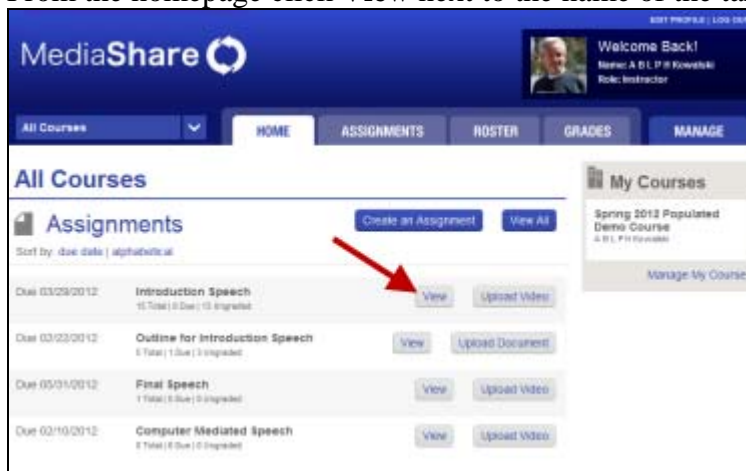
From the homepage click View next to the name of the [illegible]

EDIT PROFILE | LOG OU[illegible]

MediaShare

Welcome Back!
Name: A B L P H Kowalski
Role: Instructor

All Courses

HOME
ASSIGNMENTS
ROSTER
GRADES
MANAGE

All Courses

Assignments

Create an Assignment
View All

Sort by: due date | alphabetical

My Courses

Spring 2012 Populated Demo Course
A B L P H Kowalski

Manage My Course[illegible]

Due 03/29/2012
Introduction Speech
15 Total | 0 Due | 13 Ungraded
View
Upload Video

Due 02/22/2012
Outline for Introduction Speech
5 Total | 1 Due | 3 Ungraded
View
Upload Document

Due 05/31/2012
Final Speech
7 Total | 0 Due | 0 Ungraded
View
Upload Video

Due 02/10/2012
Computer Mediated Speech
5 Total | 0 Due | 0 Ungraded
View
Upload Video